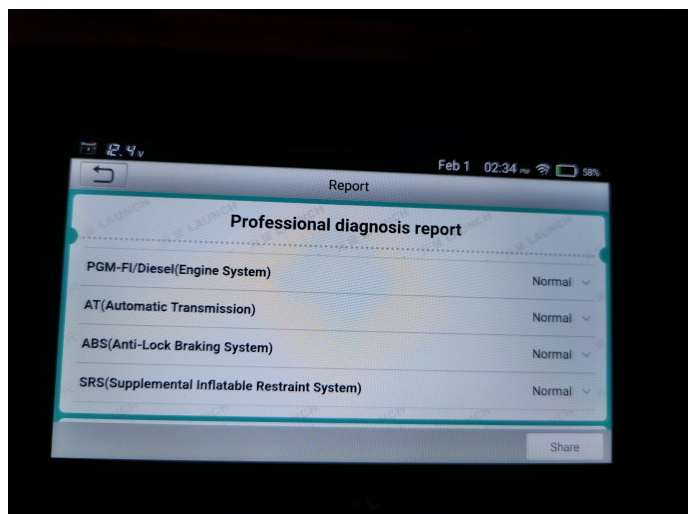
12.4v

Feb 1 02:34 PM 58%

Report

LAUNCH

Professional diagnosis report

PGM-FI/Diesel(Engine System)

Normal

AT(Automatic Transmission)

Normal

ABS(Anti-Lock Braking System)

Normal

SRS(Supplemental Inflatable Restraint System)

Normal

Share